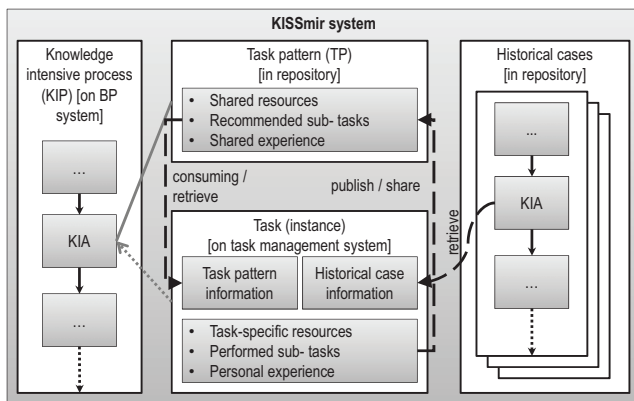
KISSmir system

Knowledge intensive process (KIP) [on BP system]

...

KIA

...

Task pattern (TP) [in repository]

- Shared resources
- Recommended sub- tasks
- Shared experience

consuming / retrieve

publish / share

Task (instance) [on task management system]

Task pattern information

Historical case information

- Task-specific resources
- Performed sub- tasks
- Personal experience

Historical cases [in repository]

...

KIA

...

retrieve